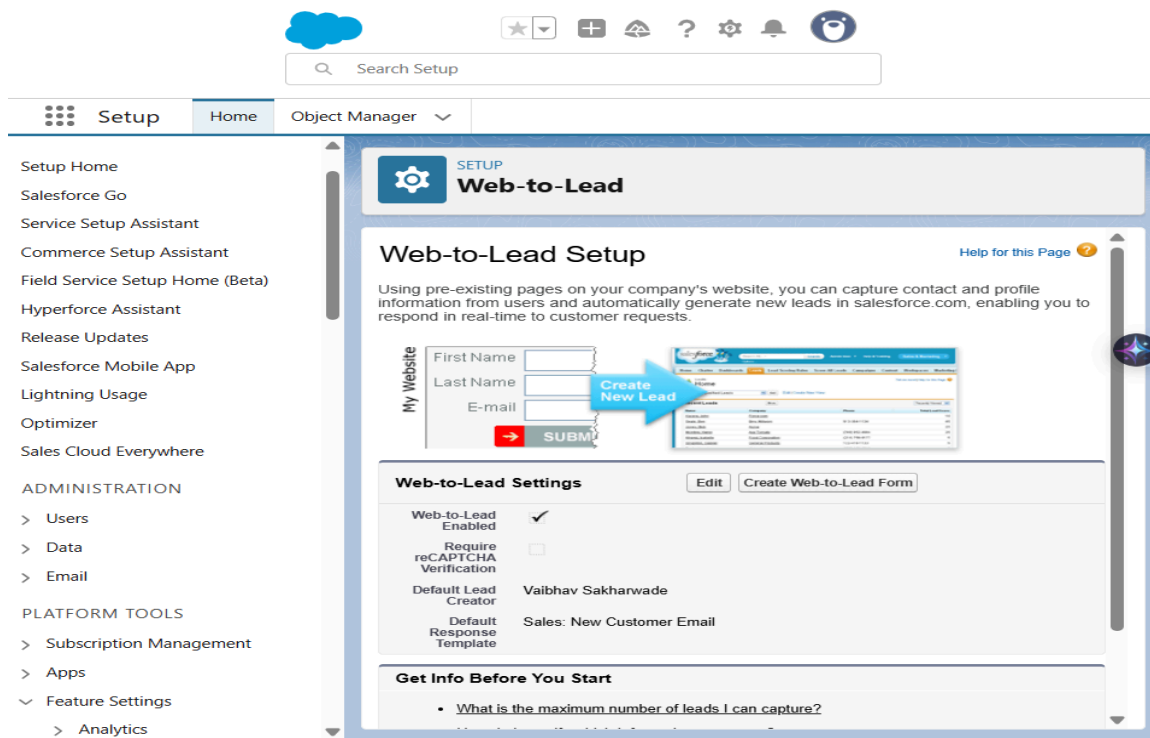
Search Setup

Setup Home Object Manager

Setup Home
Salesforce Go
Service Setup Assistant
Commerce Setup Assistant
Field Service Setup Home (Beta)
Hyperforce Assistant
Release Updates
Salesforce Mobile App
Lightning Usage
Optimizer
Sales Cloud Everywhere

ADMINISTRATION
Users
Data
Email

PLATFORM TOOLS
Subscription Management
Apps
Feature Settings
Analytics

SETUP
Web-to-Lead

Web-to-Lead Setup

Help for this Page

Using pre-existing pages on your company's website, you can capture contact and profile information from users and automatically generate new leads in salesforce.com, enabling you to respond in real-time to customer requests.

My Website
First Name
Last Name
E-mail
SUBM
Create New Lead

Web-to-Lead Settings
Edit Create Web-to-Lead Form

Web-to-Lead Enabled ✓
Require reCAPTCHA Verification
Default Lead Creator Vaibhav Sakharwade
Default Response Template Sales: New Customer Email

Get Info Before You Start

• What is the maximum number of leads I can capture?
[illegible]